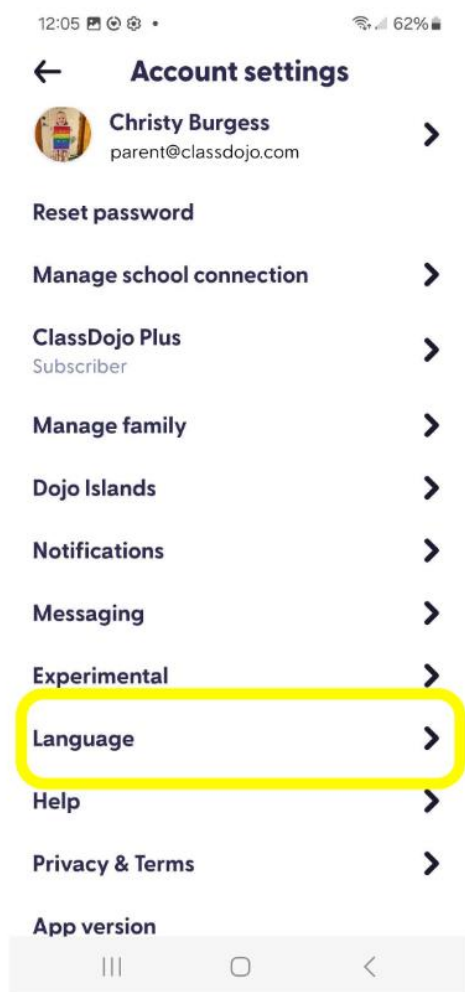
12:05 • 62%

Account settings

Christy Burgess
parent@classdojo.com

Reset password

Manage school connection

ClassDojo Plus
Subscriber

Manage family

Dojo Islands

Notifications

Messaging

Experimental

Language

Help

Privacy & Terms

App version